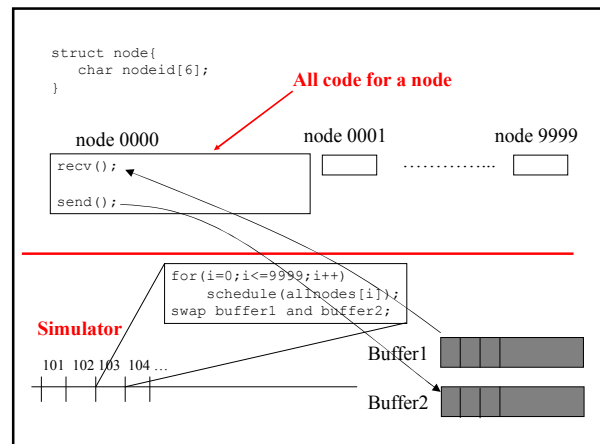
struct node{
   char nodeid[6];
}

All code for a node

node 0000

node 0001

……………...

node 9999

recv();

send();

for(i=0;i<=9999;i++)
    schedule(allnodes[i]);
swap buffer1 and buffer2;

Simulator

101 102 103 104 …

Buffer1

Buffer2